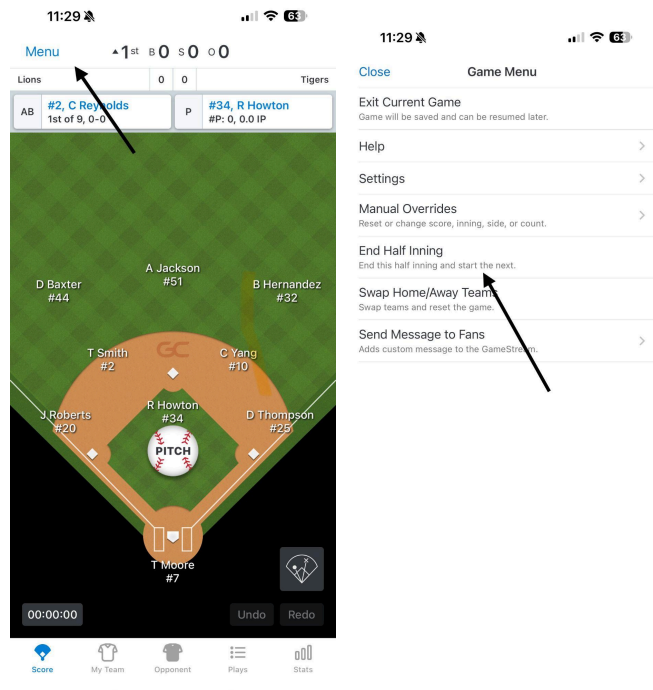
11:29 63

Menu ▲1st B 0 S 0 O 0

| Lions | 0 | 0 | Tigers |
|---|---|---|---|

AB #2, C Reynolds 1st of 9, 0-0

P #34, R Howton #P: 0, 0.0 IP

D Baxter #44

A Jackson #51

B Hernandez #32

GC

T Smith #2

C Yang #10

J Roberts #20

R Howton #34

D Thompson #25

PITCH

T Moore #7

00:00:00

Undo

Redo

Score

My Team

Opponent

Plays

Stats

11:29 63

Close

Game Menu

Exit Current Game
Game will be saved and can be resumed later.

Help

Settings

Manual Overrides
Reset or change score, inning, side, or count.

End Half Inning
End this half inning and start the next.

Swap Home/Away Teams
Swap teams and reset the game.

Send Message to Fans
Adds custom message to the GameStream.